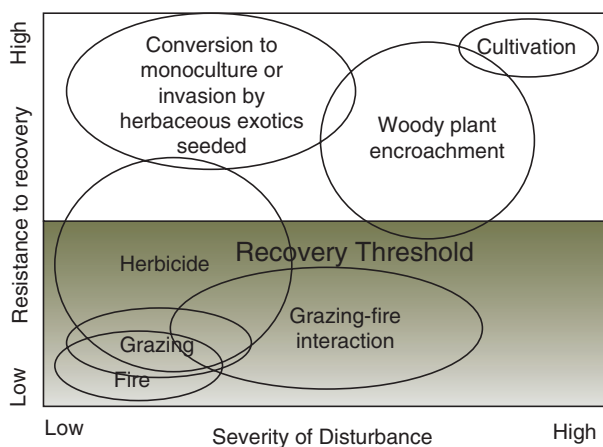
High
Resistance to recovery
Low

Conversion to monoculture or invasion by herbaceous exotics seeded

Cultivation

Woody plant encroachment

Recovery Threshold

Herbicide

Grazing-fire interaction

Grazing

Fire

Low
Severity of Disturbance
High